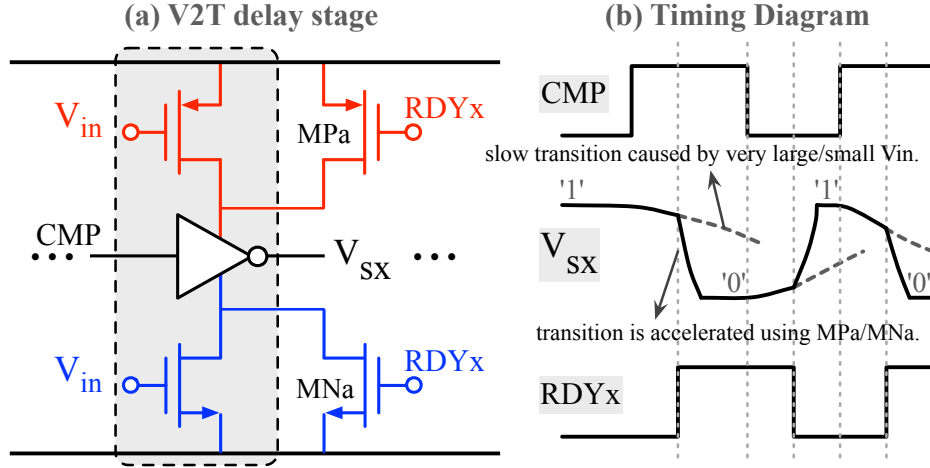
(a) V2T delay stage

$V_{in}$

MPa

RDYx

CMP

$V_{SX}$

$V_{in}$

MNa

RDYx

(b) Timing Diagram

CMP

slow transition caused by very large/small Vin.

'1'

'1'

$V_{SX}$

'0'

'0'

transition is accelerated using MPa/MNa.

RDYx